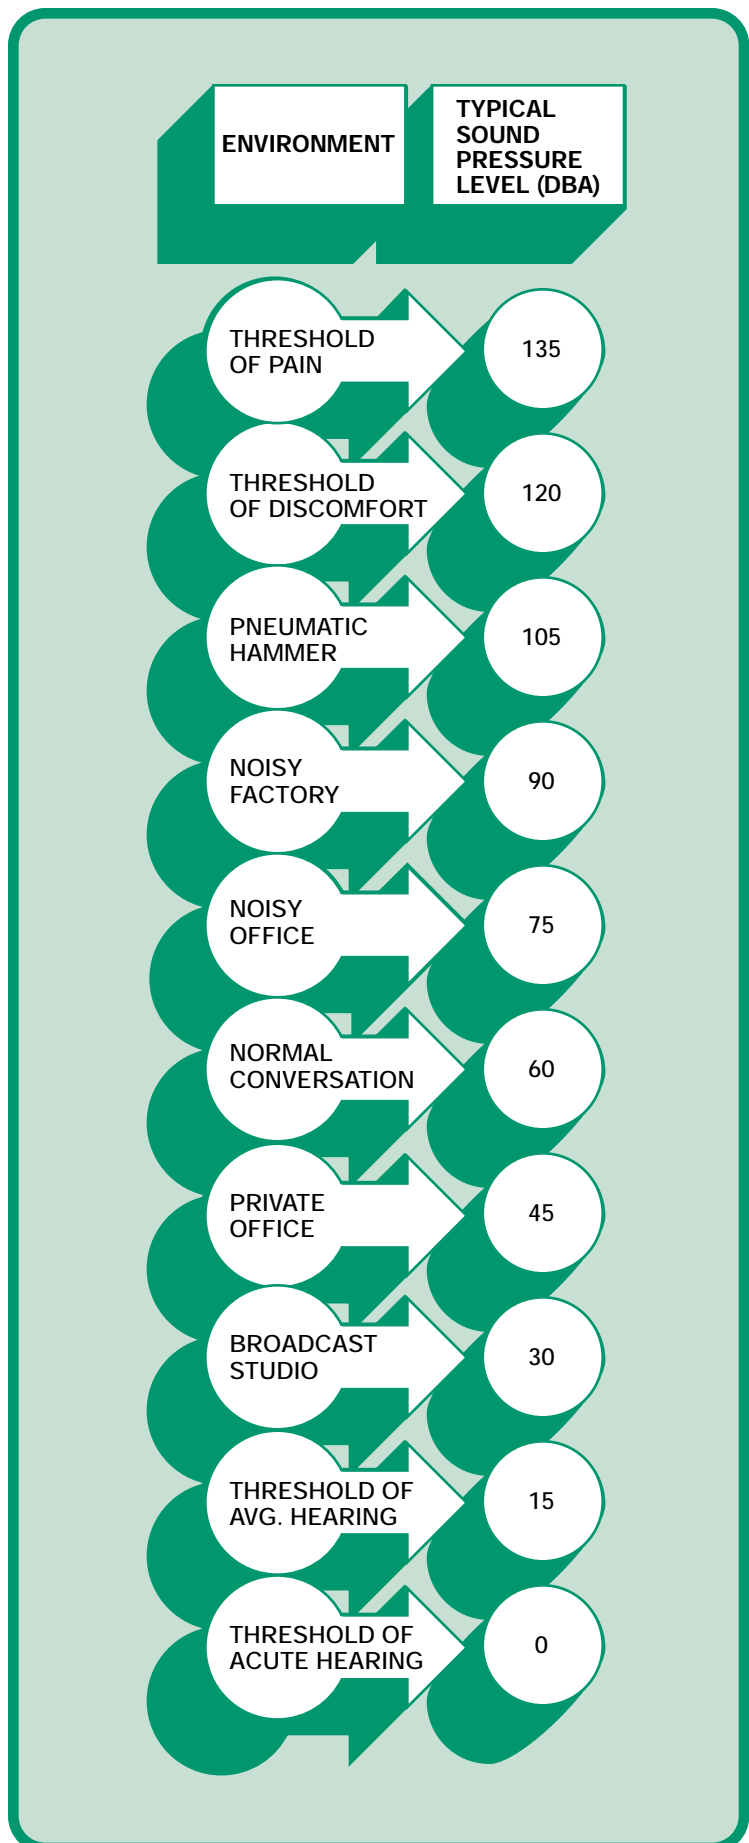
| ENVIRONMENT | TYPICAL SOUND PRESSURE LEVEL (DBA) |
|---|---|
| THRESHOLD OF PAIN | 135 |
| THRESHOLD OF DISCOMFORT | 120 |
| PNEUMATIC HAMMER | 105 |
| NOISY FACTORY | 90 |
| NOISY OFFICE | 75 |
| NORMAL CONVERSATION | 60 |
| PRIVATE OFFICE | 45 |
| BROADCAST STUDIO | 30 |
| THRESHOLD OF AVG. HEARING | 15 |
| THRESHOLD OF ACUTE HEARING | 0 |